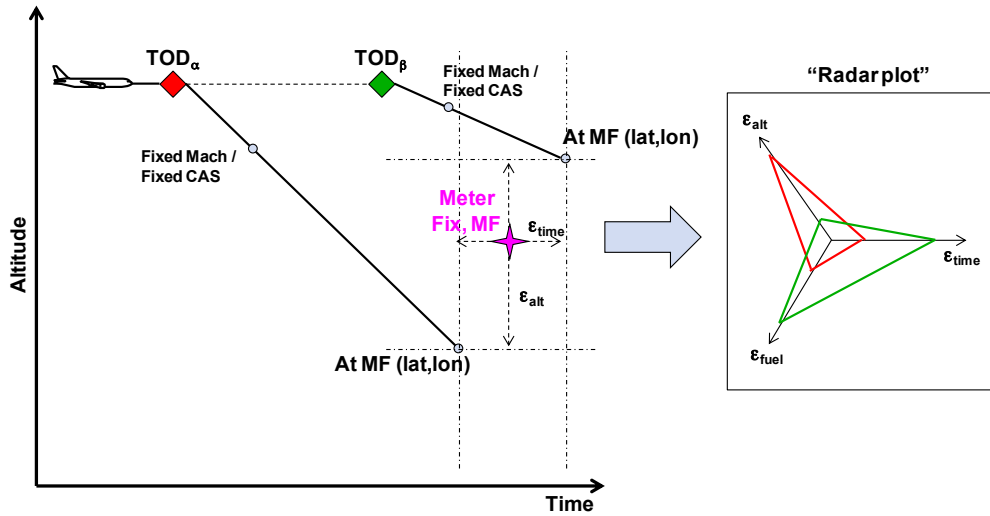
$TOD_{\alpha}$

$TOD_{\beta}$

Fixed Mach / Fixed CAS

Fixed Mach / Fixed CAS

At MF (lat,lon)

Meter Fix, MF

$\varepsilon_{time}$

$\varepsilon_{alt}$

At MF (lat,lon)

Altitude

Time

"Radar plot"

$\varepsilon_{alt}$

$\varepsilon_{time}$

$\varepsilon_{fuel}$